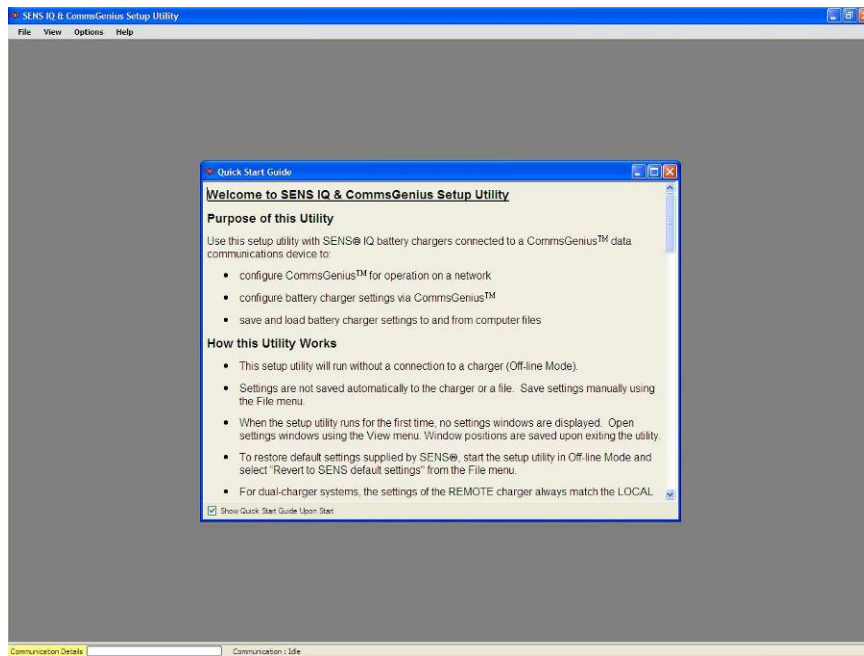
SENS IQ & CommsGenius Setup Utility

File View Options Help

Quick Start Guide

Welcome to SENS IQ & CommsGenius Setup Utility

Purpose of this Utility

Use this setup utility with SENS® IQ battery chargers connected to a CommsGenius$^{TM}$ data communications device to:

- configure CommsGenius$^{TM}$ for operation on a network
- configure battery charger settings via CommsGenius$^{TM}$
- save and load battery charger settings to and from computer files

How this Utility Works

- This setup utility will run without a connection to a charger (Off-line Mode).
- Settings are not saved automatically to the charger or a file. Save settings manually using the File menu.
- When the setup utility runs for the first time, no settings windows are displayed. Open settings windows using the View menu. Window positions are saved upon exiting the utility.
- To restore default settings supplied by SENS®, start the setup utility in Off-line Mode and select "Revert to SENS default settings" from the File menu.
- For dual-charger systems, the settings of the REMOTE charger always match the LOCAL

Show Quick Start Guide Upon Start

Communication Details

Communication : Idle